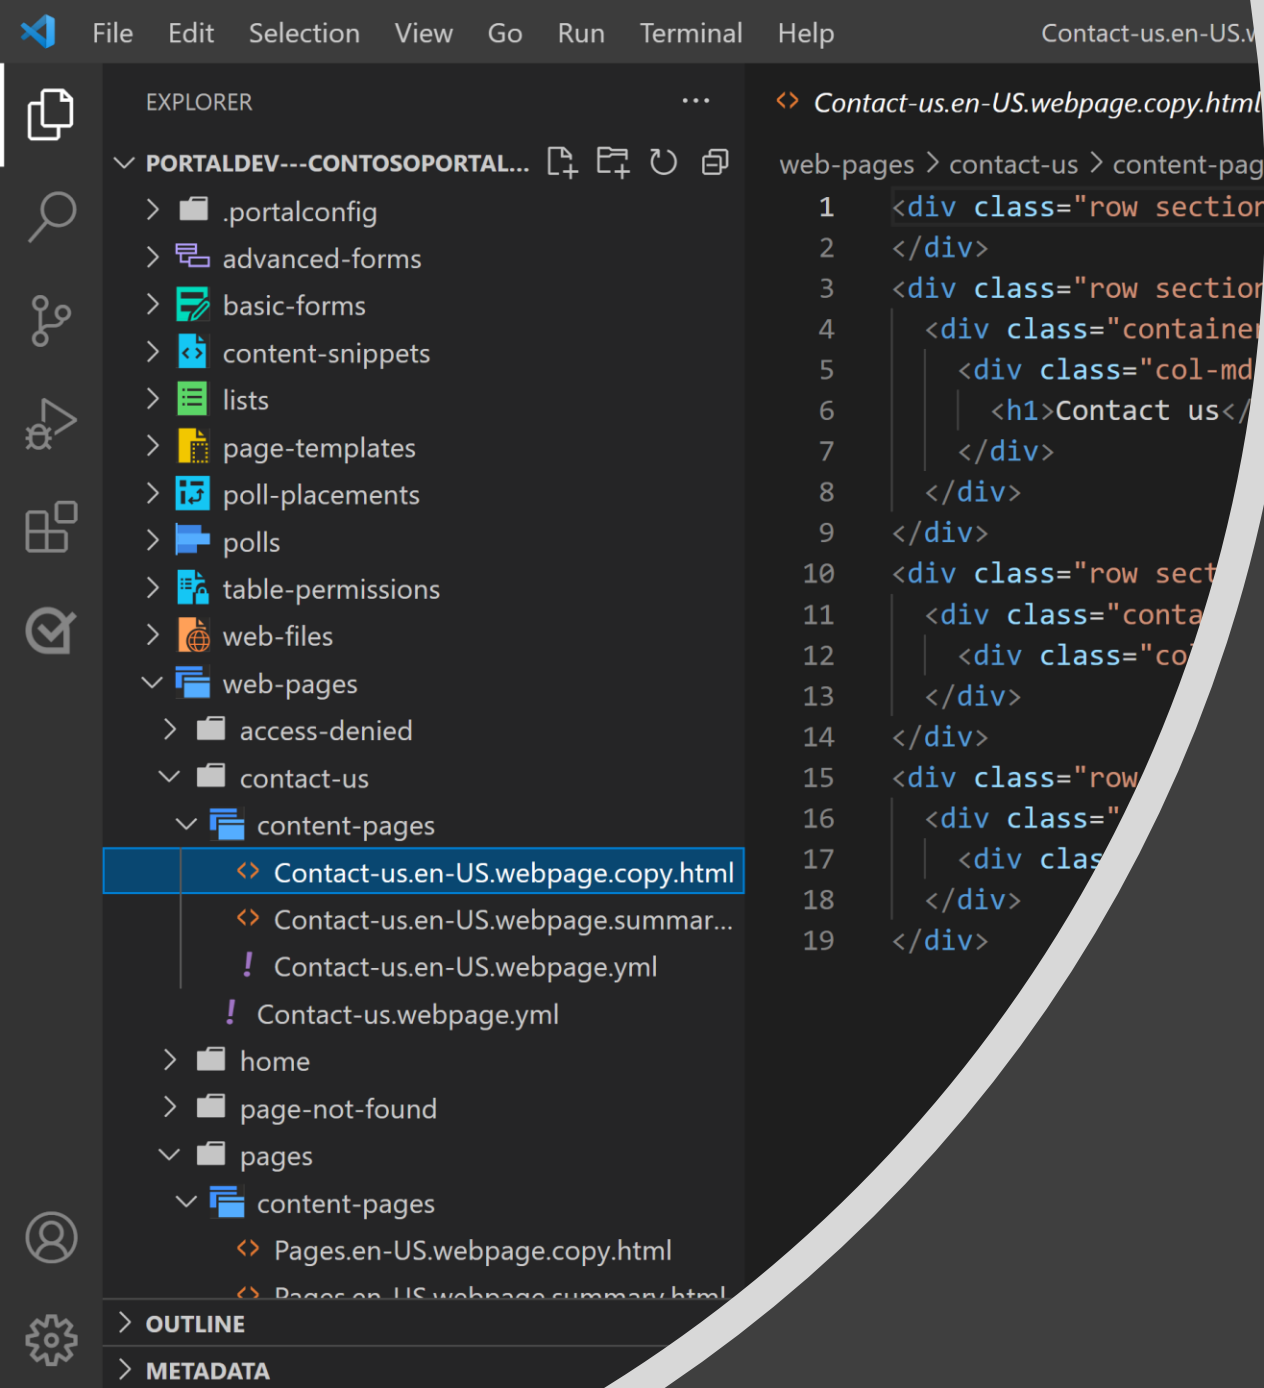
File Edit Selection View Go Run Terminal Help Contact-us.en-US.w

EXPLORER ...

PORTALDEV---CONTOSOPORTAL...

.portalconfig
advanced-forms
basic-forms
content-snippets
lists
page-templates
poll-placements
polls
table-permissions
web-files
web-pages
access-denied
contact-us
content-pages
Contact-us.en-US.webpage.copy.html
Contact-us.en-US.webpage.summar...
Contact-us.en-US.webpage.yml
Contact-us.webpage.yml
home
page-not-found
pages
content-pages
Pages.en-US.webpage.copy.html
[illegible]

OUTLINE
METADATA

Contact-us.en-US.webpage.copy.html

web-pages > contact-us > content-pag

1 <div class="row section
2 </div>
3 <div class="row section
4 <div class="containe
5 <div class="col-md
6 <h1>Contact us</
7 </div>
8 </div>
9 </div>
10 <div class="row sect
11 <div class="conta
12 <div class="co
13 </div>
14 </div>
15 <div class="row
16 <div class="
17 <div clas
18 </div>
19 </div>